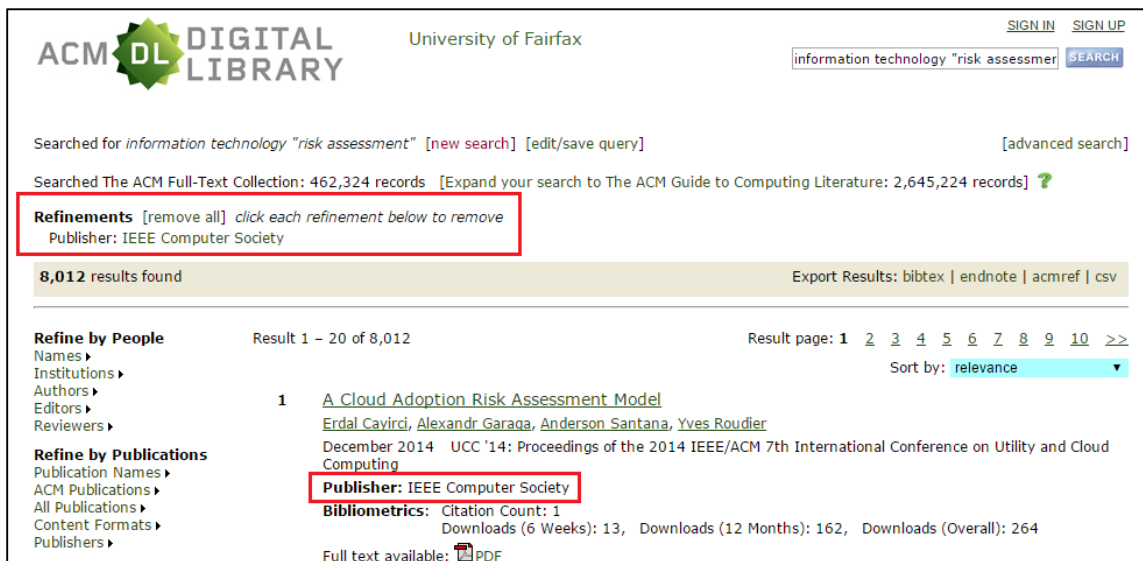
ACM DL DIGITAL LIBRARY

University of Fairfax

SIGN IN SIGN UP

information technology "risk assessmer SEARCH

Searched for information technology "risk assessment" [new search] [edit/save query] [advanced search]

Searched The ACM Full-Text Collection: 462,324 records [Expand your search to The ACM Guide to Computing Literature: 2,645,224 records] ?

Refinements [remove all] click each refinement below to remove
Publisher: IEEE Computer Society

8,012 results found

Export Results: bibtex | endnote | acmref | csv

Refine by People
Names
Institutions
Authors
Editors
Reviewers

Refine by Publications
Publication Names
ACM Publications
All Publications
Content Formats
Publishers

Result 1 – 20 of 8,012

Result page: 1 2 3 4 5 6 7 8 9 10 >>

Sort by: relevance

1 A Cloud Adoption Risk Assessment Model
Erdal Cayirci, Alexandr Garaga, Anderson Santana, Yves Roudier
December 2014 UCC '14: Proceedings of the 2014 IEEE/ACM 7th International Conference on Utility and Cloud Computing
Publisher: IEEE Computer Society
Bibliometrics: Citation Count: 1
Downloads (6 Weeks): 13, Downloads (12 Months): 162, Downloads (Overall): 264
Full text available: PDF